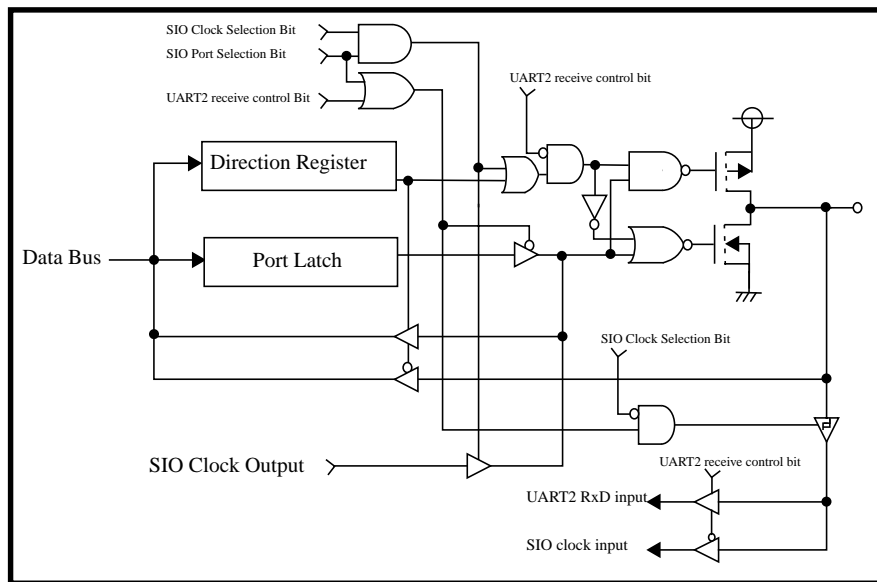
SIO Clock Selection Bit
SIO Port Selection Bit
UART2 receive control Bit
UART2 receive control bit
Direction Register
Data Bus
Port Latch
SIO Clock Selection Bit
SIO Clock Output
UART2 receive control bit
UART2 RxD input
SIO clock input